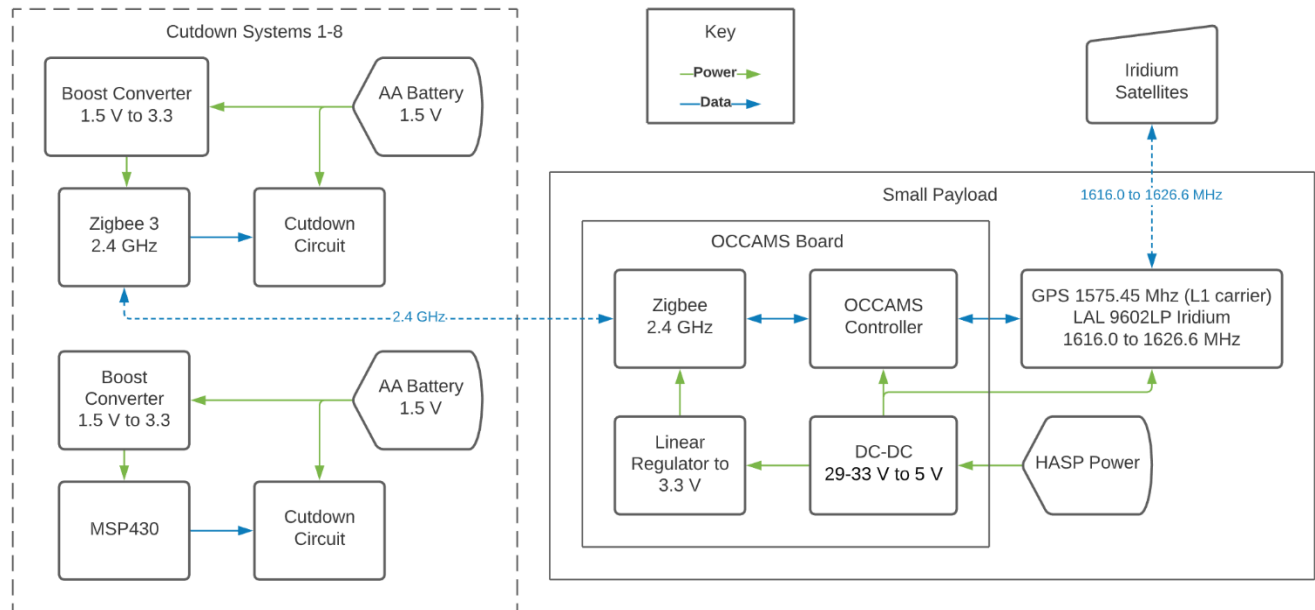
Cutdown Systems 1-8

Boost Converter
1.5 V to 3.3

AA Battery
1.5 V

Zigbee 3
2.4 GHz

Cutdown
Circuit

2.4 GHz

Boost
Converter
1.5 V to 3.3

AA Battery
1.5 V

MSP430

Cutdown
Circuit

Key
Power
Data

Iridium
Satellites

Small Payload

1616.0 to 1626.6 MHz

OCCAMS Board

Zigbee
2.4 GHz

OCCAMS
Controller

GPS 1575.45 Mhz (L1 carrier)
LAL 9602LP Iridium
1616.0 to 1626.6 MHz

Linear
Regulator to
3.3 V

DC-DC
29-33 V to 5 V

HASP Power